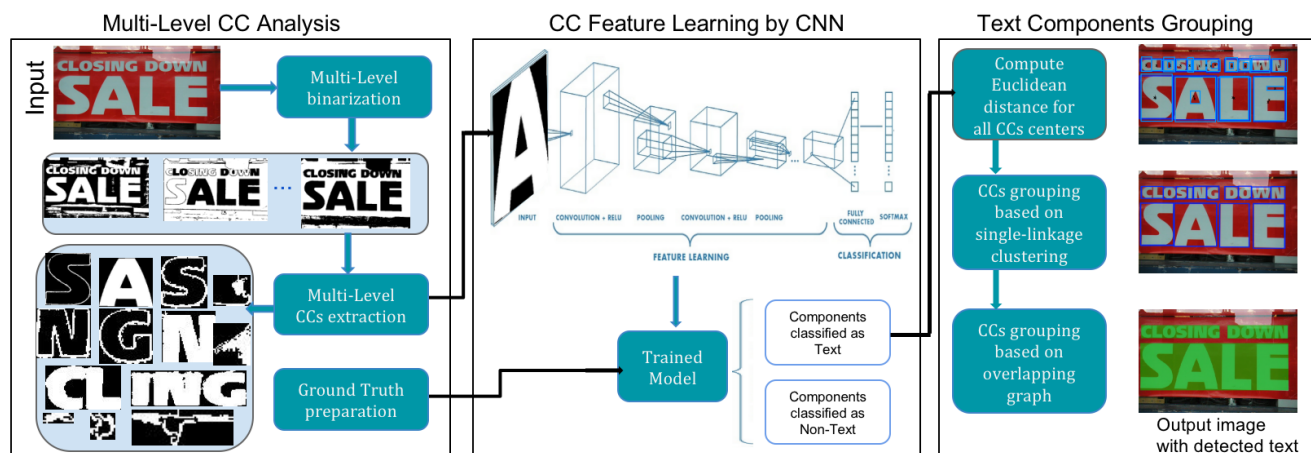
Multi-Level CC Analysis

Input

CLOSING DOWN SALE

Multi-Level binarization

CLOSING DOWN SALE

CLOSING DOWN SALE

...

CLOSING DOWN SALE

Multi-Level CCs extraction

Ground Truth preparation

CC Feature Learning by CNN

INPUT

CONVOLUTION + RELU

POOLING

CONVOLUTION + RELU

POOLING

FULLY CONNECTED

SOFTMAX

FEATURE LEARNING

CLASSIFICATION

Trained Model

Components classified as Text

Components classified as Non-Text

Text Components Grouping

Compute Euclidean distance for all CCs centers

CCs grouping based on single-linkage clustering

CCs grouping based on overlapping graph

CLOSING DOWN SALE

CLOSING DOWN SALE

CLOSING DOWN SALE

Output image with detected text